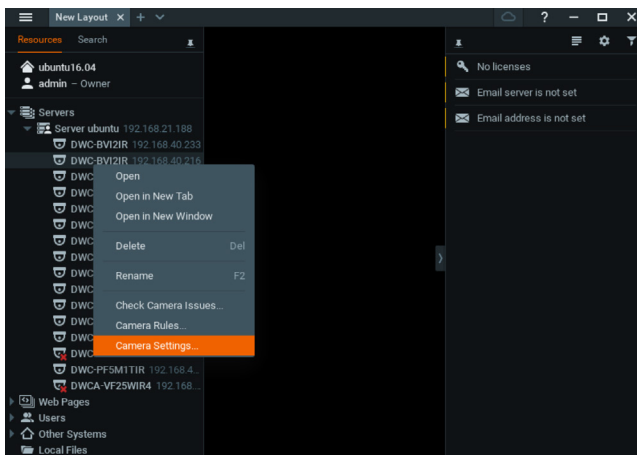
New Layout ×  +

Resources  Search

ubuntu16.04
admin – Owner

Servers
Server ubuntu 192.168.21.188
DWC-BVI2IR 192.168.40.233
DWC-BVI2IR 192.168.40.216
DWC
DWC
DWC
DWC
DWC
DWC
DWC
DWC
DWC
DWC
DWC
DWC
DWC
DWC-PF5M1TIR 192.168.4...
DWCA-VF25WIR4 192.168...
Web Pages
Users
Other Systems
Local Files

Open
Open in New Tab
Open in New Window
Delete Del
Rename F2
Check Camera Issues...
Camera Rules...
Camera Settings...

No licenses
Email server is not set
Email address is not set